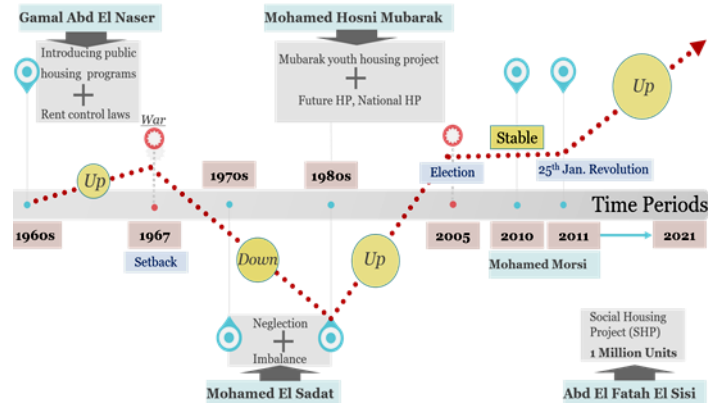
Gamal Abd El Naser

Introducing public housing programs
+
Rent control laws

War

Up

1960s

1967

Setback

1970s

Down

Neglection
+
Imbalance

Mohamed El Sadat

Mohamed Hosni Mubarak

Mubarak youth housing project
+
Future HP, National HP

1980s

Up

Election

2005

Stable

2010

2011

$25^{th}$ Jan. Revolution

Up

Time Periods

2021

Mohamed Morsi

Social Housing Project (SHP)
1 Million Units

Abd El Fatah El Sisi